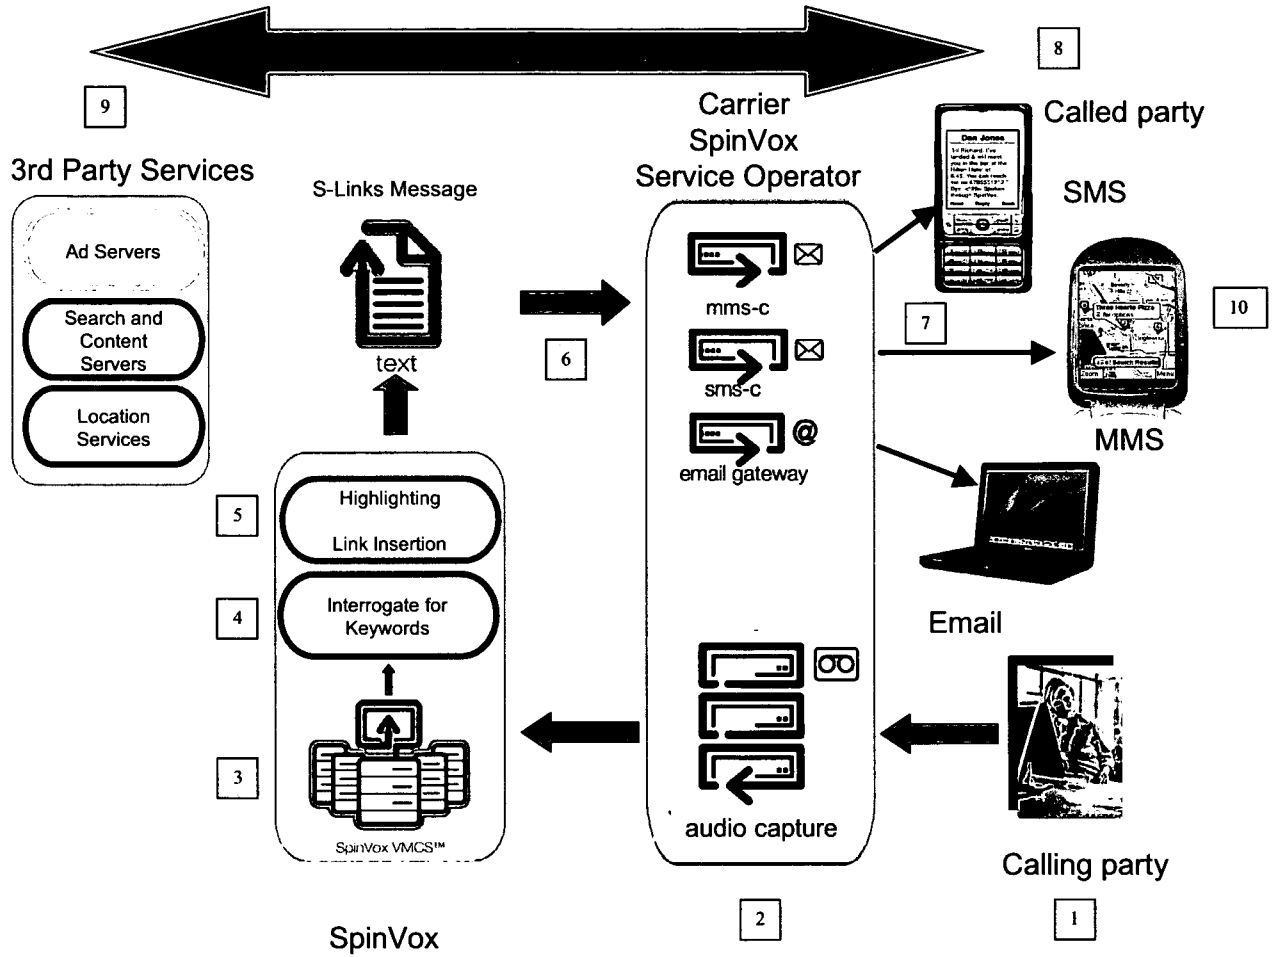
8

9

Carrier SpinVox Service Operator

Called party

3rd Party Services

S-Links Message

SMS

Ad Servers

Search and Content Servers

Location Services

text

mms-c

sms-c

email gateway

6

7

10

MMS

Highlighting

Link Insertion

5

4

Interrogate for Keywords

Email

3

SpinVox VMCS™

audio capture

Calling party

2

1

SpinVox